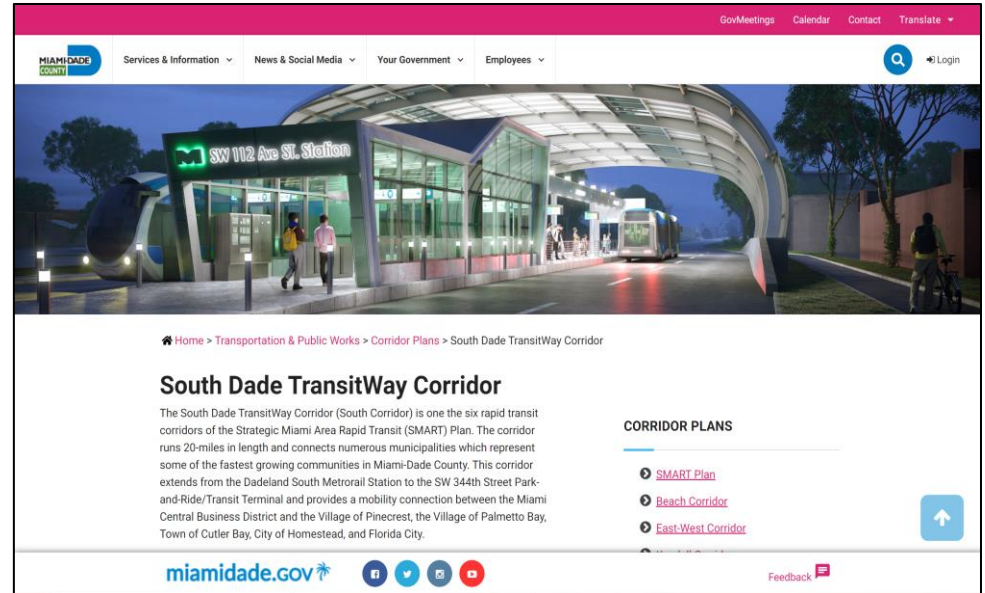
GovMeetings Calendar Contact Translate

MIAMI-DADE COUNTY

Services & Information News & Social Media Your Government Employees

Login

SW 112 Ave St. Station

Home > Transportation & Public Works > Corridor Plans > South Dade TransitWay Corridor

South Dade TransitWay Corridor

The South Dade TransitWay Corridor (South Corridor) is one the six rapid transit corridors of the Strategic Miami Area Rapid Transit (SMART) Plan. The corridor runs 20-miles in length and connects numerous municipalities which represent some of the fastest growing communities in Miami-Dade County. This corridor extends from the Dadeland South Metrorail Station to the SW 344th Street Park-and-Ride/Transit Terminal and provides a mobility connection between the Miami Central Business District and the Village of Pinecrest, the Village of Palmetto Bay, Town of Cutler Bay, City of Homestead, and Florida City.

CORRIDOR PLANS

SMART Plan

Beach Corridor

East-West Corridor

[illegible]

miamidade.gov

Feedback